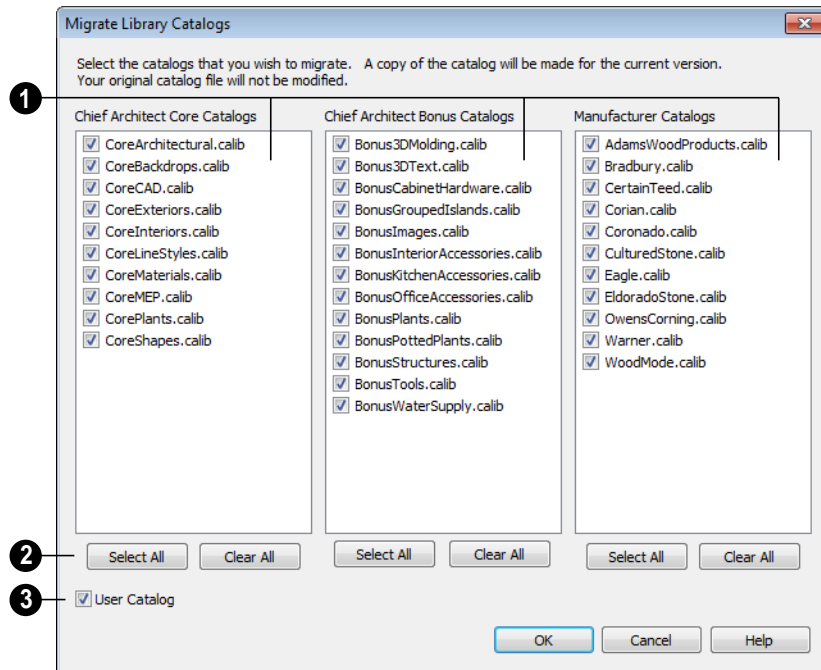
Migrate Library Catalogs

Select the catalogs that you wish to migrate. A copy of the catalog will be made for the current version. Your original catalog file will not be modified.

1

Chief Architect Core Catalogs
CoreArchitectural.calib
CoreBackdrops.calib
CoreCAD.calib
CoreExteriors.calib
CoreInteriors.calib
CoreLineStyles.calib
CoreMaterials.calib
CoreMEP.calib
CorePlants.calib
CoreShapes.calib

Chief Architect Bonus Catalogs
Bonus3DMolding.calib
Bonus3DText.calib
BonusCabinetHardware.calib
BonusGroupedIslands.calib
BonusImages.calib
BonusInteriorAccessories.calib
BonusKitchenAccessories.calib
BonusOfficeAccessories.calib
BonusPlants.calib
BonusPottedPlants.calib
BonusStructures.calib
BonusTools.calib
BonusWaterSupply.calib

Manufacturer Catalogs
AdamsWoodProducts.calib
Bradbury.calib
CertainTeed.calib
Corian.calib
Coronado.calib
CulturedStone.calib
Eagle.calib
EldoradoStone.calib
OwensCorning.calib
Warner.calib
WoodMode.calib

2
Select All Clear All
Select All Clear All
Select All Clear All

3
User Catalog

OK Cancel Help